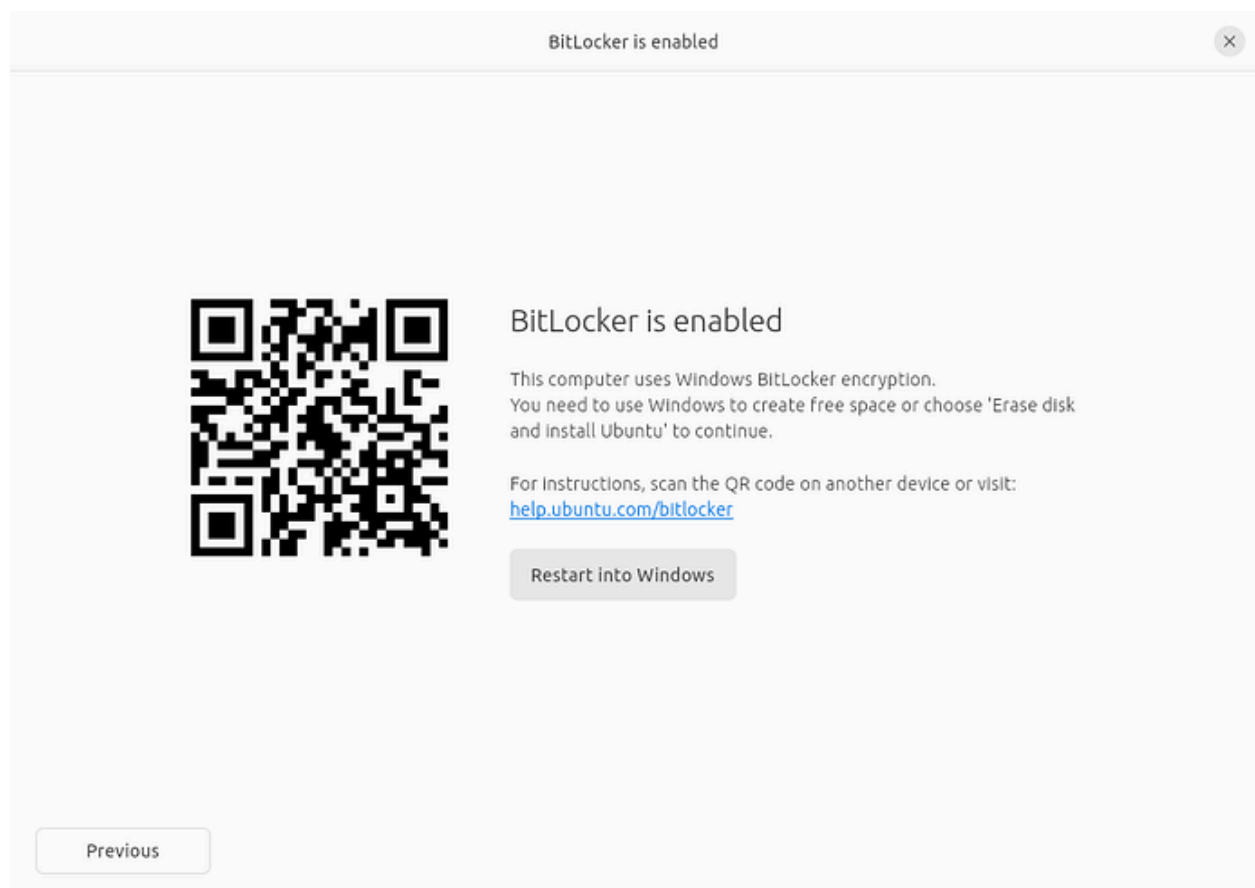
BitLocker is enabled

×

BitLocker is enabled

This computer uses Windows BitLocker encryption.
You need to use Windows to create free space or choose 'Erase disk and install Ubuntu' to continue.

For instructions, scan the QR code on another device or visit:
help.ubuntu.com/bitlocker

Restart into Windows

Previous